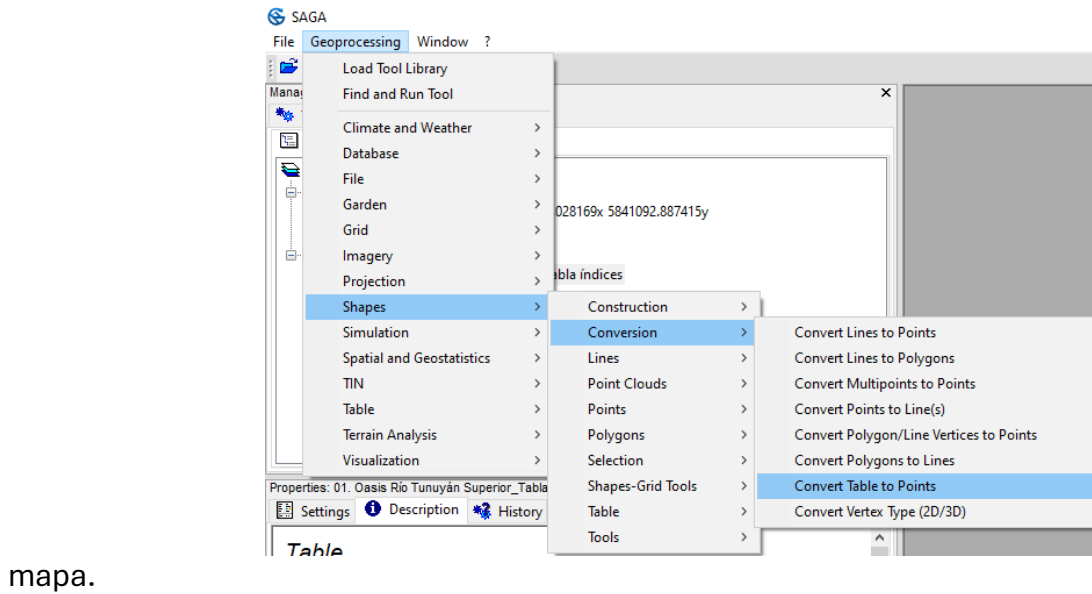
SAGA
File Geoprocessing Window ?

Manag

Load Tool Library
Find and Run Tool
Climate and Weather
Database
File
Garden
Grid
Imagery
Projection
Shapes
Simulation
Spatial and Geostatistics
TIN
Table
Terrain Analysis
Visualization

028169x 5841092.887415y

abla índices

Construction
Conversion
Lines
Point Clouds
Points
Polygons
Selection
Shapes-Grid Tools
Table
Tools

Convert Lines to Points
Convert Lines to Polygons
Convert Multipoints to Points
Convert Points to Line(s)
Convert Polygon/Line Vertices to Points
Convert Polygons to Lines
Convert Table to Points
Convert Vertex Type (2D/3D)

Properties: 01. Oasis Río Tunuyán Superior_Tabla
Settings Description History

Table

mapa.